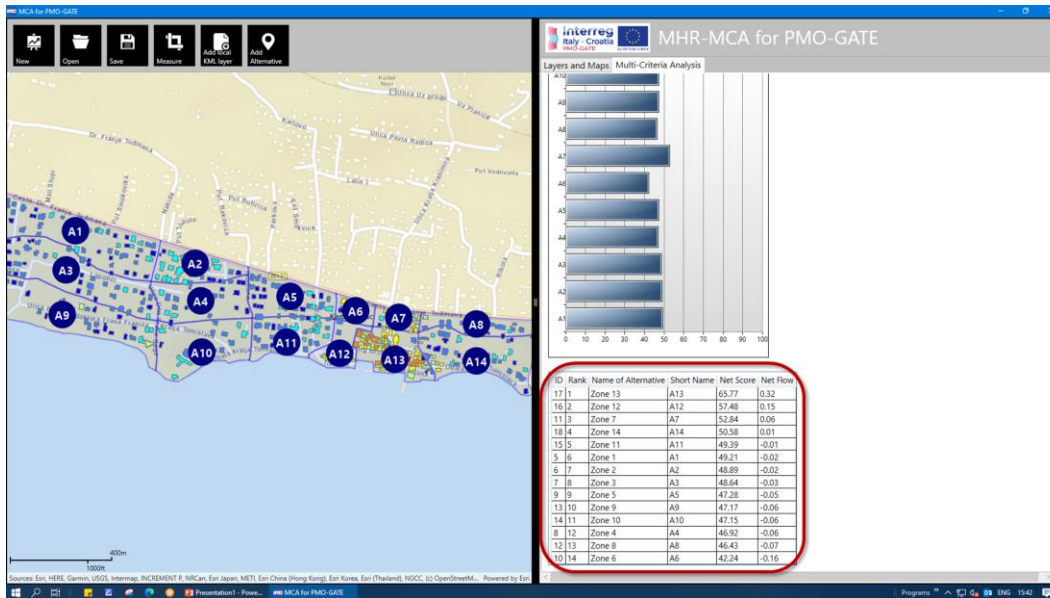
MCA for PMO-GATE

New Open Save Measure Add local KML layer Add Alternative

interreg Italy - Croatia PMO-GATE

MHR-MCA for PMO-GATE

Layers and Maps Multi-Criteria Analysis

A10 A9 A8 A7 A6 A5 A4 A3 A2 A1

0 10 20 30 40 50 60 70 80 90 100

| ID | Rank | Name of Alternative | Short Name | Net Score | Net Flow |
|---|---|---|---|---|---|
| 17 | 1 | Zone 13 | A13 | 65.77 | 0.32 |
| 16 | 2 | Zone 12 | A12 | 57.48 | 0.15 |
| 11 | 3 | Zone 7 | A7 | 52.84 | 0.06 |
| 18 | 4 | Zone 14 | A14 | 50.58 | 0.01 |
| 15 | 5 | Zone 11 | A11 | 49.39 | -0.01 |
| 5 | 6 | Zone 1 | A1 | 49.21 | -0.02 |
| 6 | 7 | Zone 2 | A2 | 48.89 | -0.02 |
| 7 | 8 | Zone 3 | A3 | 48.64 | -0.03 |
| 9 | 9 | Zone 5 | A5 | 47.28 | -0.05 |
| 13 | 10 | Zone 9 | A9 | 47.17 | -0.06 |
| 14 | 11 | Zone 10 | A10 | 47.15 | -0.06 |
| 8 | 12 | Zone 4 | A4 | 46.92 | -0.06 |
| 12 | 13 | Zone 8 | A8 | 46.43 | -0.07 |
| 10 | 14 | Zone 6 | A6 | 42.24 | -0.16 |

A1 A2 A3 A4 A5 A6 A7 A8 A9 A10 A11 A12 A13 A14

Ulica Uz grobje Uz Plancu Dr. Franje Tuđmana Ulica Pavla Radića Put Vodovoda Put Sv. Mikule Put Kraja Tomislava

400m
1000ft

Sources: Esri, HERE, Garmin, USGS, Intermap, INCREMENT P, NRCan, Esri Japan, METI, Esri China (Hong Kong), Esri Korea, Esri (Thailand), NGCC, (c) OpenStreetM... Powered by Esri

Presentation1 - Powe... MCA for PMO-GATE

Programs ENG 15:42